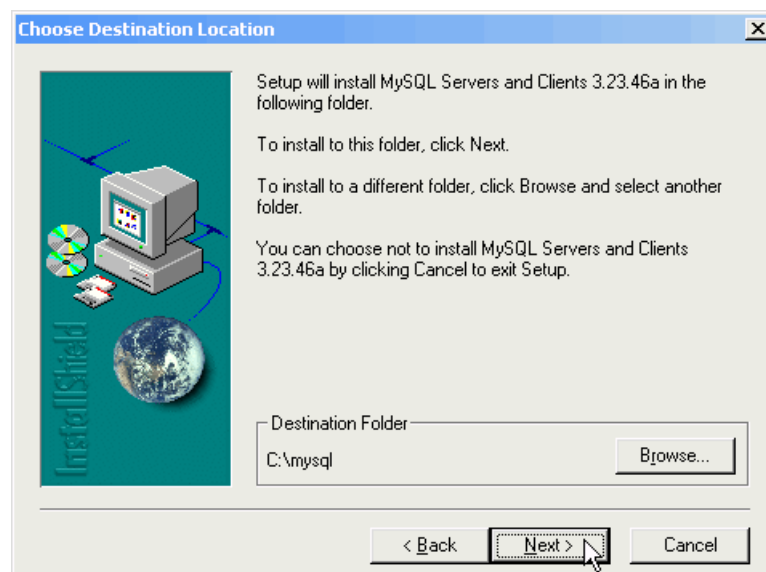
Choose Destination Location

X

InstallShield

Setup will install MySQL Servers and Clients 3.23.46a in the following folder.

To install to this folder, click Next.

To install to a different folder, click Browse and select another folder.

You can choose not to install MySQL Servers and Clients 3.23.46a by clicking Cancel to exit Setup.

Destination Folder

C:\mysql

Browse...

< Back

Next >

Cancel